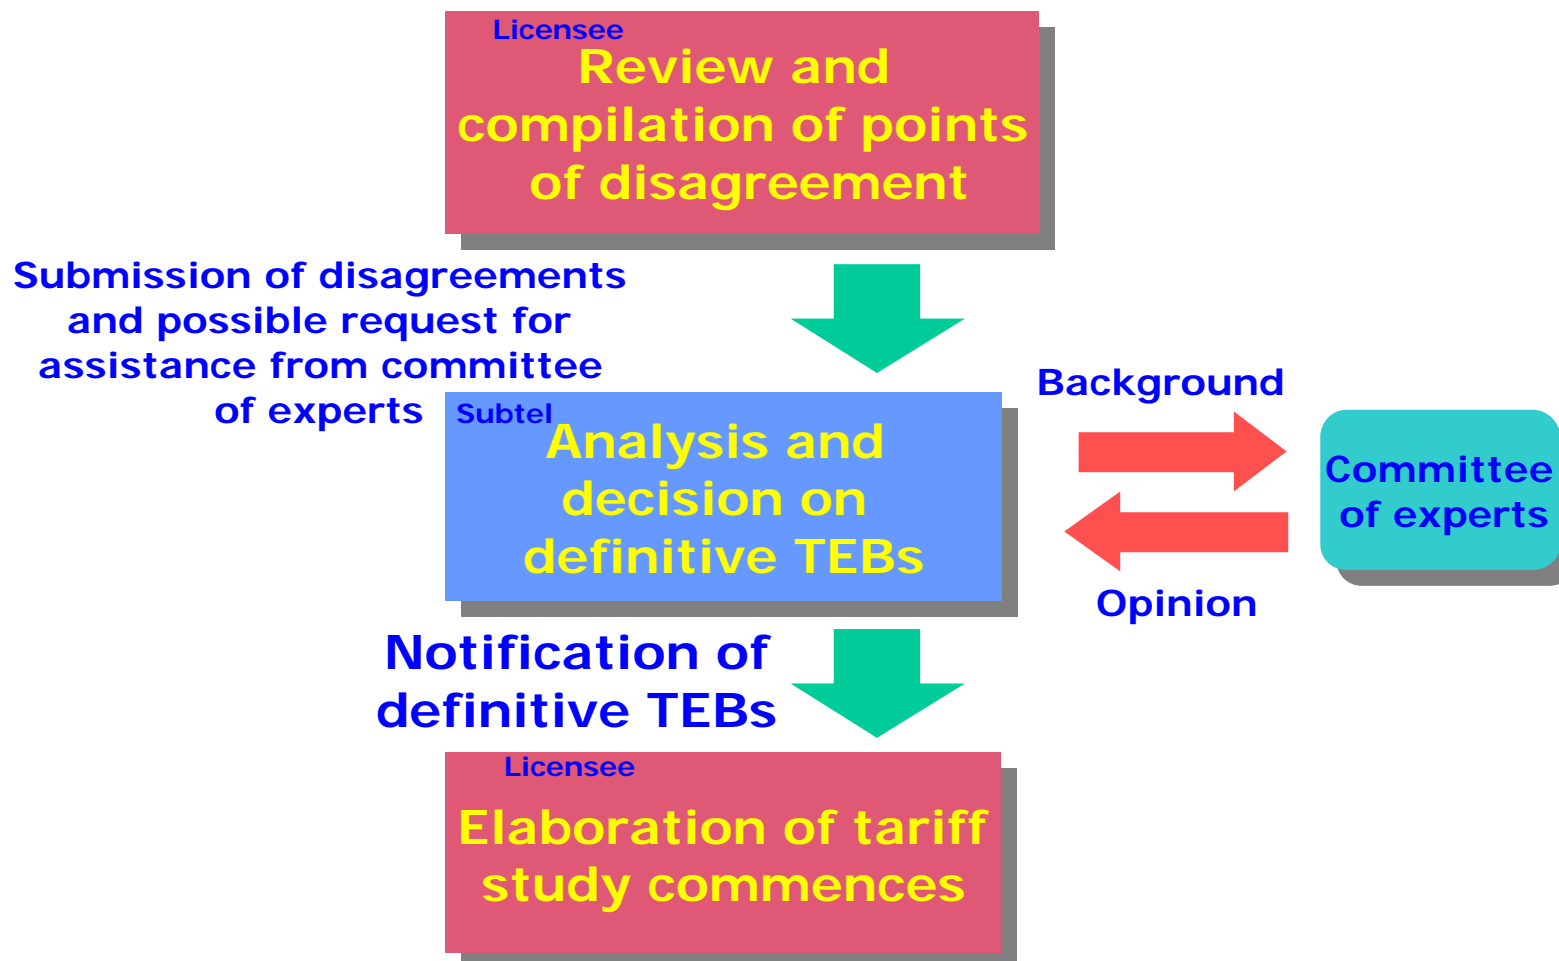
Licensee
Review and compilation of points of disagreement

Submission of disagreements and possible request for assistance from committee of experts

Subtel
Analysis and decision on definitive TEBs

Background

Committee of experts

Opinion

Notification of definitive TEBs

Licensee
Elaboration of tariff study commences